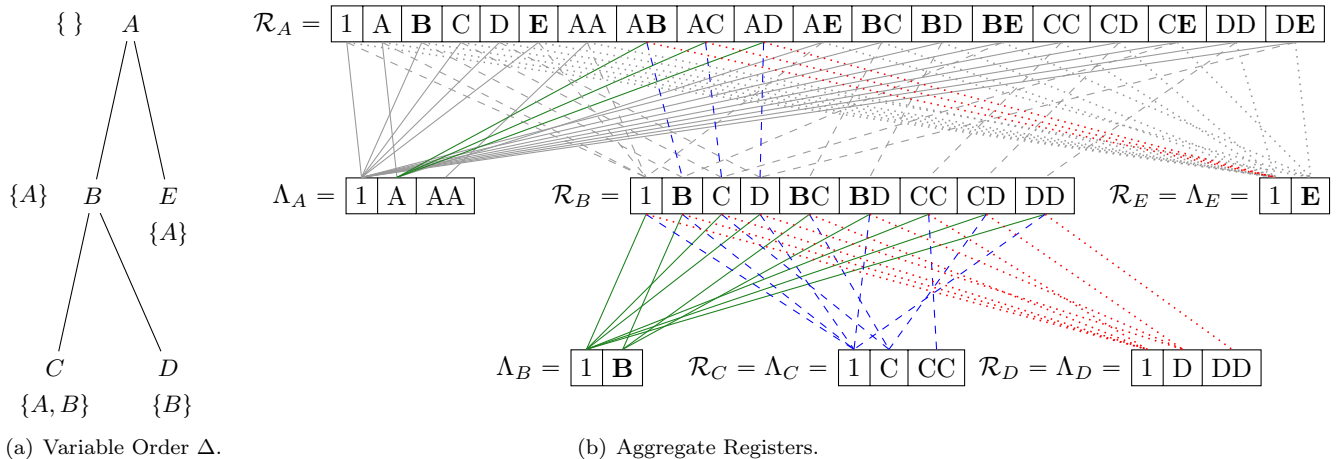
$\{\,\}$ $A$

$\{A\}$ $B$ $E$
$\{A\}$

$C$ $D$
$\{A, B\}$ $\{B\}$

(a) Variable Order $\Delta$.

$\mathcal{R}_A =$

| 1 | A | **B** | C | D | **E** | AA | A**B** | AC | AD | A**E** | **B**C | **B**D | **BE** | CC | CD | C**E** | DD | D**E** |
|---|---|---|---|---|---|---|---|---|---|---|---|---|---|---|---|---|---|---|

$\Lambda_A =$

| 1 | A | AA |
|---|---|---|

$\mathcal{R}_B =$

| 1 | **B** | C | D | **B**C | **B**D | CC | CD | DD |
|---|---|---|---|---|---|---|---|---|

$\mathcal{R}_E = \Lambda_E =$

| 1 | **E** |
|---|---|

$\Lambda_B =$

| 1 | **B** |
|---|---|

$\mathcal{R}_C = \Lambda_C =$

| 1 | C | CC |
|---|---|---|

$\mathcal{R}_D = \Lambda_D =$

| 1 | D | DD |
|---|---|---|

(b) Aggregate Registers.